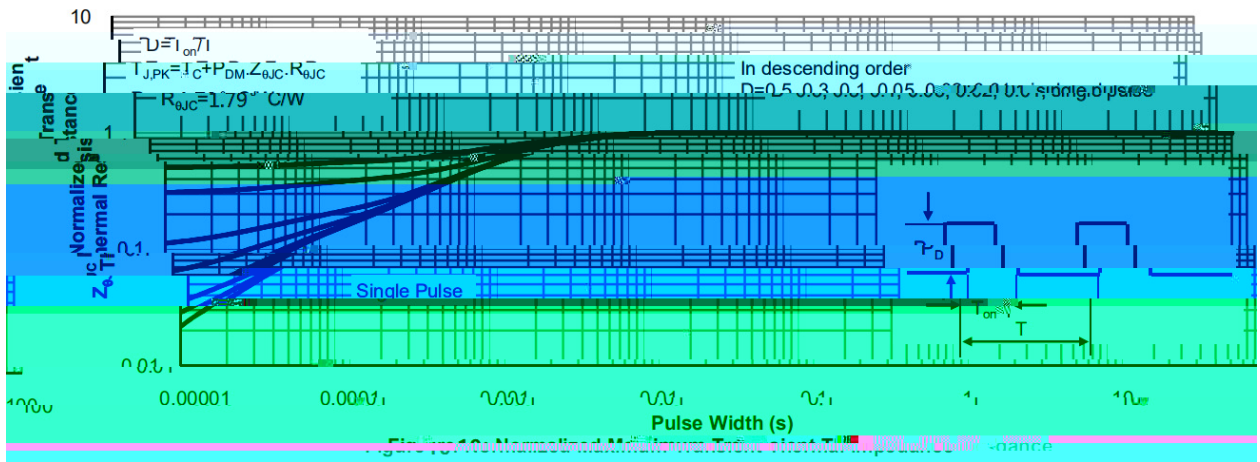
10

D=T$_{on}$/T

T$_{J,PK}$=T$_{C}$+P$_{DM}$.Z$_{θJC}$.R$_{θJC}$

R$_{θJC}$=1.79°C/W

In descending order

D=0.5, 0.3, 0.1, 0.05, 0.02, 0.01, single pulse

1

0.1

0.01

Z$_{θJC}$ Normalized Transient Thermal Resistance

Single Pulse

P$_{D}$

T$_{on}$

T

0.00001

0.0001

0.001

0.01

0.1

1

10

Pulse Width (s)

Figure 10: Normalized Maximum Transient Thermal Impedance